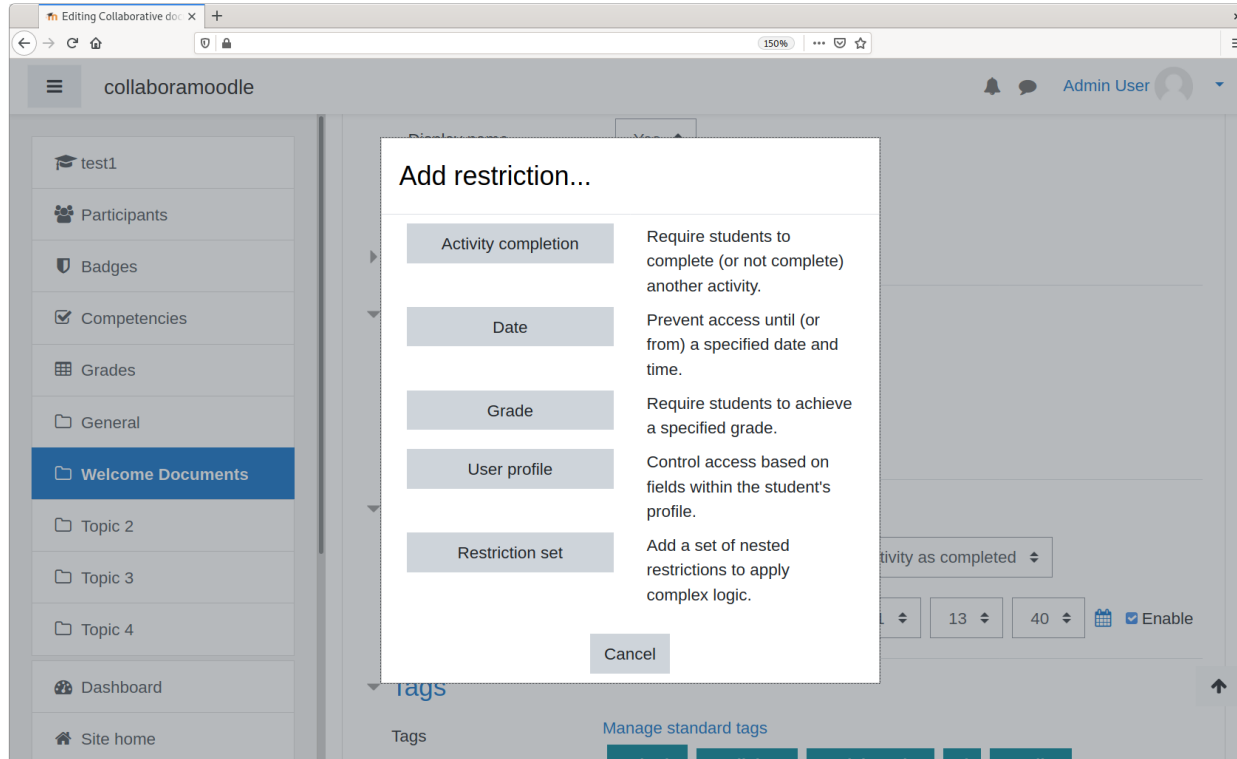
Editing Collaborative do

150%

collaboramoodle

Admin User

test1

Participants

Badges

Competencies

Grades

General

Welcome Documents

Topic 2

Topic 3

Topic 4

Dashboard

Site home

Add restriction...

Activity completion

Require students to complete (or not complete) another activity.

Date

Prevent access until (or from) a specified date and time.

Grade

Require students to achieve a specified grade.

User profile

Control access based on fields within the student's profile.

Restriction set

Add a set of nested restrictions to apply complex logic.

Cancel

tivity as completed

13

40

Enable

Tags

Tags

Manage standard tags